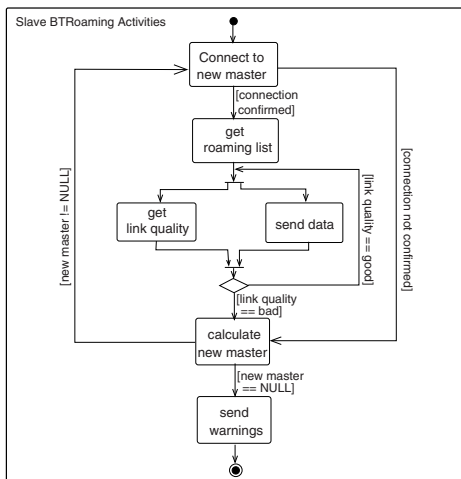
Slave BTRoaming Activities

Connect to new master

[connection confirmed]

get roaming list

get link quality

send data

[link quality == good]

[link quality == bad]

[new master != NULL]

[connection not confirmed]

calculate new master

[new master == NULL]

send warnings